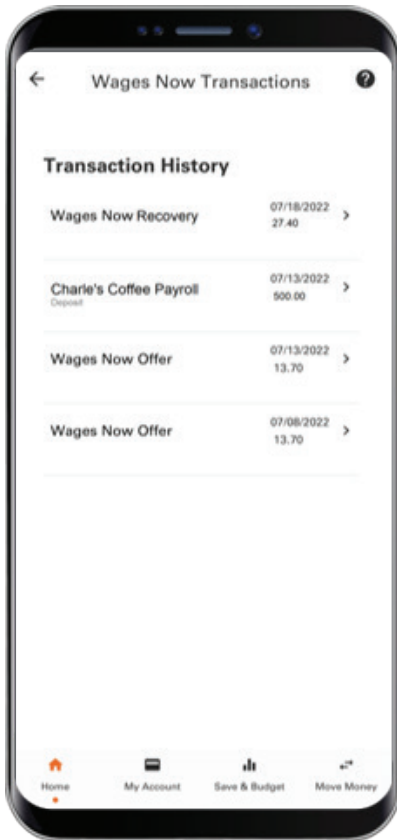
Wages Now Transactions

Transaction History

Wages Now Recovery
07/18/2022
27.40

Charle's Coffee Payroll
Deposit
07/13/2022
500.00

Wages Now Offer
07/13/2022
13.70

Wages Now Offer
07/08/2022
13.70

Home
My Account
Save & Budget
Move Money